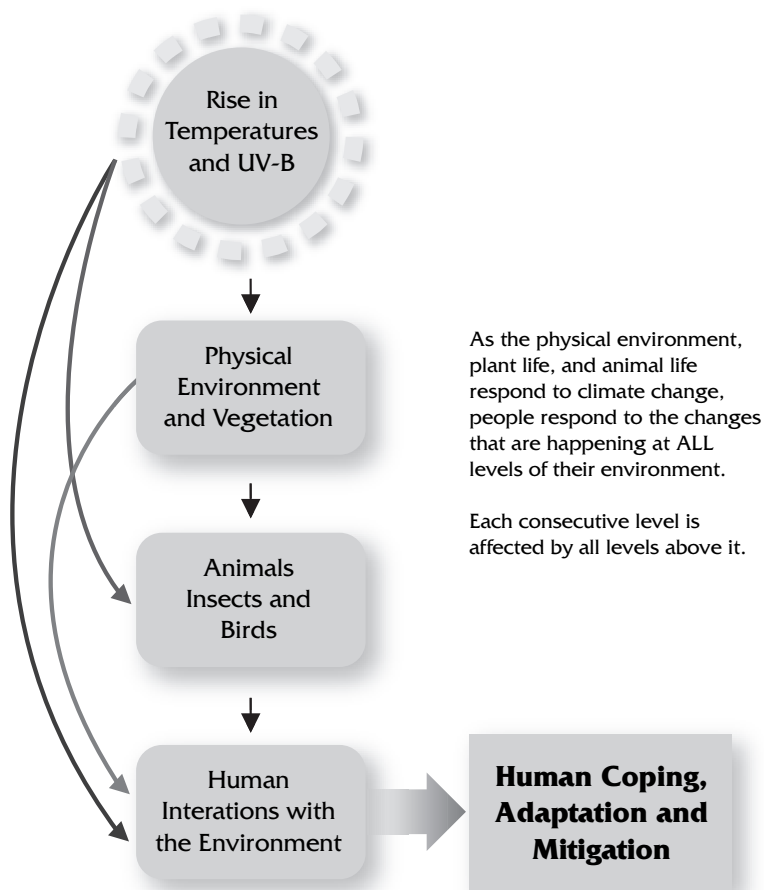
Rise in Temperatures and UV-B

Physical Environment and Vegetation

Animals Insects and Birds

Human Interations with the Environment

Human Coping, Adaptation and Mitigation

As the physical environment, plant life, and animal life respond to climate change, people respond to the changes that are happening at ALL levels of their environment.

Each consecutive level is affected by all levels above it.